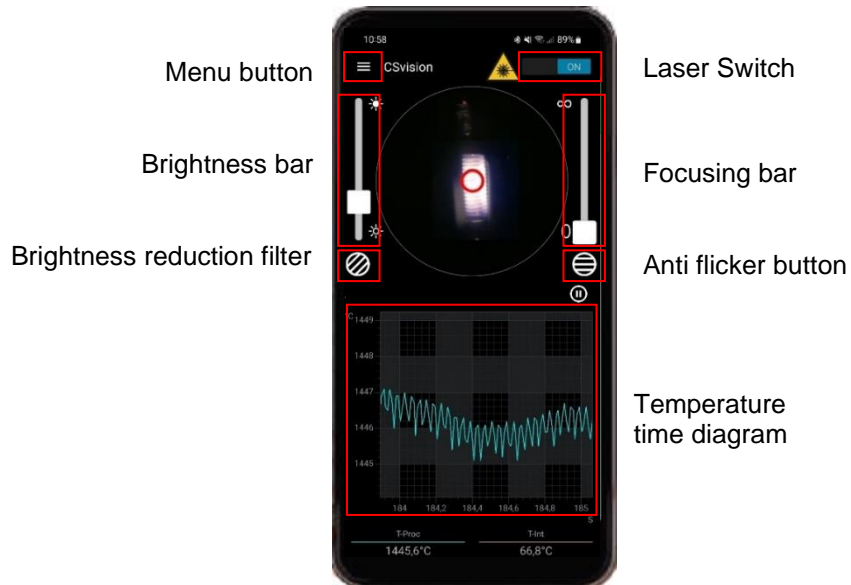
10:58

89%

Menu button

CSvision

ON

Laser Switch

Brightness bar

Focusing bar

Brightness reduction filter

Anti flicker button

°C

1449

1448

1447

1446

1445

184 184,2 184,4 184,6 184,8 185

s

Temperature time diagram

T-Proc

1445,6°C

T-Int

66,8°C